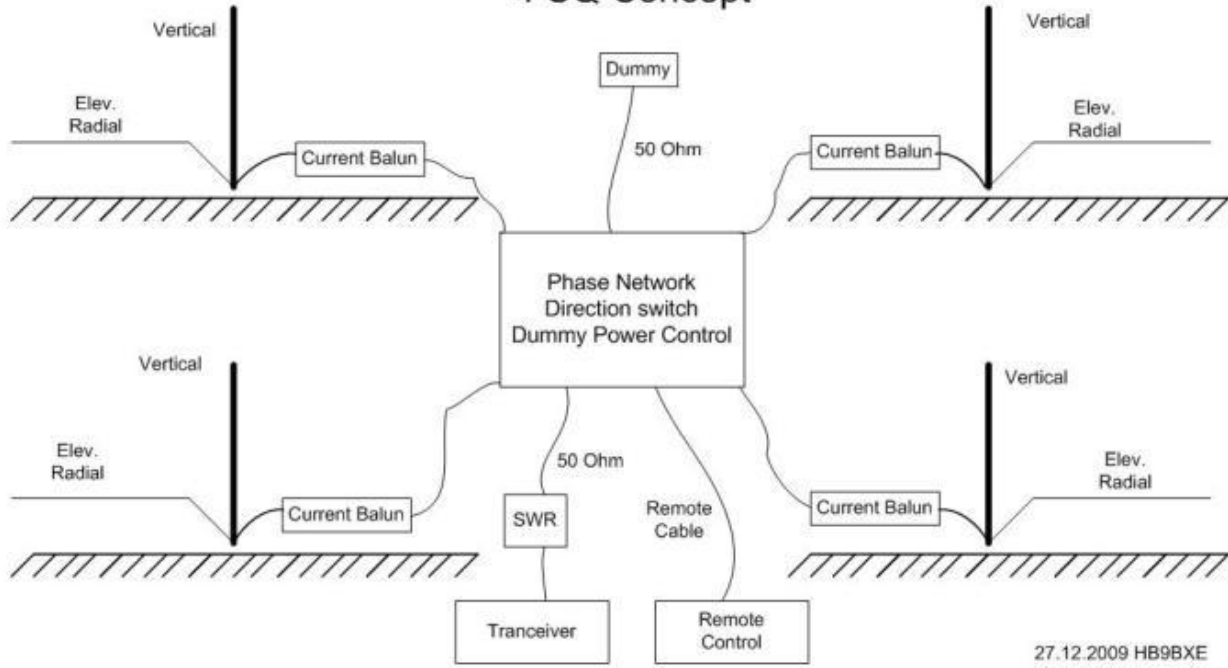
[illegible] Concept

Vertical

Elev. Radial

Current Balun

Dummy

50 Ohm

Vertical

Elev. Radial

Current Balun

Phase Network
Direction switch
Dummy Power Control

Vertical

Elev. Radial

Current Balun

50 Ohm

SWR

Remote Cable

Vertical

Elev. Radial

Current Balun

Tranceiver

Remote Control

27.12.2009 HB9BXE